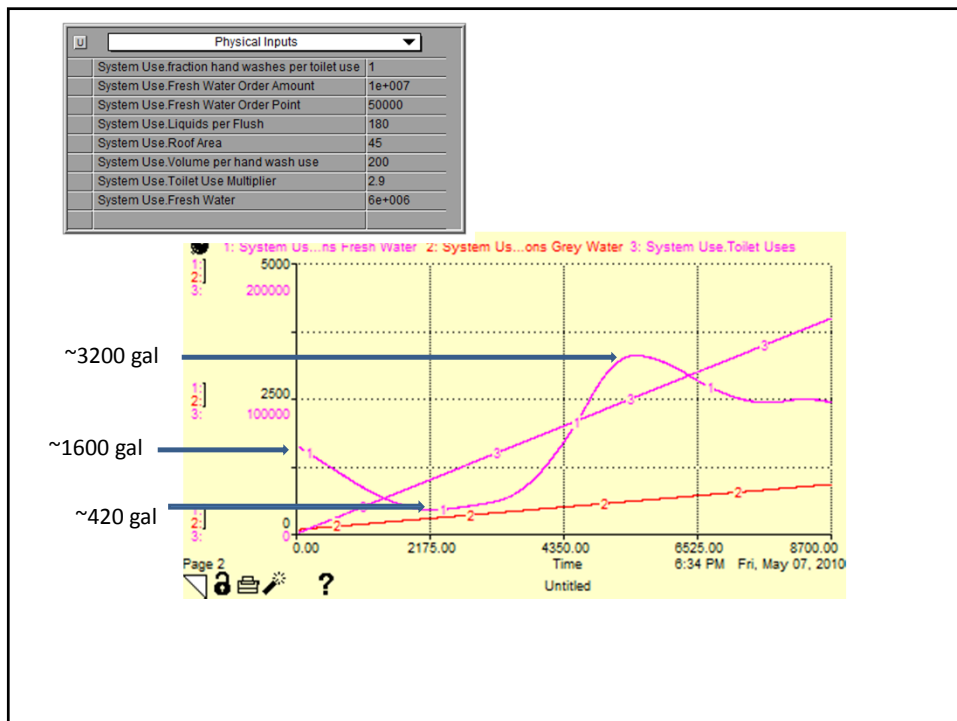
U Physical Inputs

| System Use.fraction hand washes per toilet use | 1 |
|---|---|
| System Use.Fresh Water Order Amount | 1e+007 |
| System Use.Fresh Water Order Point | 50000 |
| System Use.Liquids per Flush | 180 |
| System Use.Roof Area | 45 |
| System Use.Volume per hand wash use | 200 |
| System Use.Toilet Use Multiplier | 2.9 |
| System Use.Fresh Water | 6e+006 |

1: System Us...ns Fresh Water 2: System Us...ons Grey Water 3: System Use.Toilet Uses

1: 2: 5000
3: 200000

1: 2: 2500
3: 100000

1: 2: 0
3: 0

0.00 2175.00 4350.00 6525.00 8700.00
Time
6:34 PM Fri, May 07, 2010
Untitled
Page 2

~3200 gal
~1600 gal
~420 gal

?